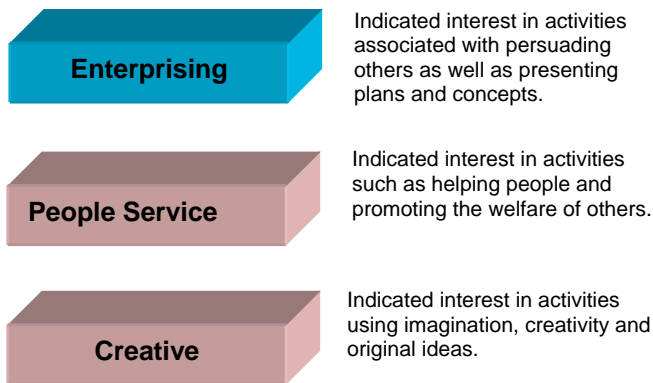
Enterprising

Indicated interest in activities associated with persuading others as well as presenting plans and concepts.

People Service

Indicated interest in activities such as helping people and promoting the welfare of others.

Creative

Indicated interest in activities using imagination, creativity and original ideas.